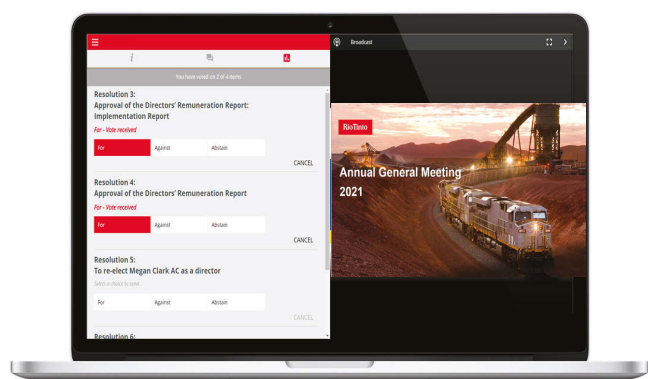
You have voted on 2 of 4 items

Resolution 3:
Approval of the Directors' Remuneration Report: Implementation Report
For - Vote received

| For | Against | Abstain |
|---|---|---|

CANCEL

Resolution 4:
Approval of the Directors' Remuneration Report
For - Vote received

| For | Against | Abstain |
|---|---|---|

CANCEL

Resolution 5:
To re-elect Megan Clark AC as a director
Select a choice to send

| For | Against | Abstain |
|---|---|---|

CANCEL

Resolution 6:

Broadcast

RioTinto

Annual General Meeting
2021